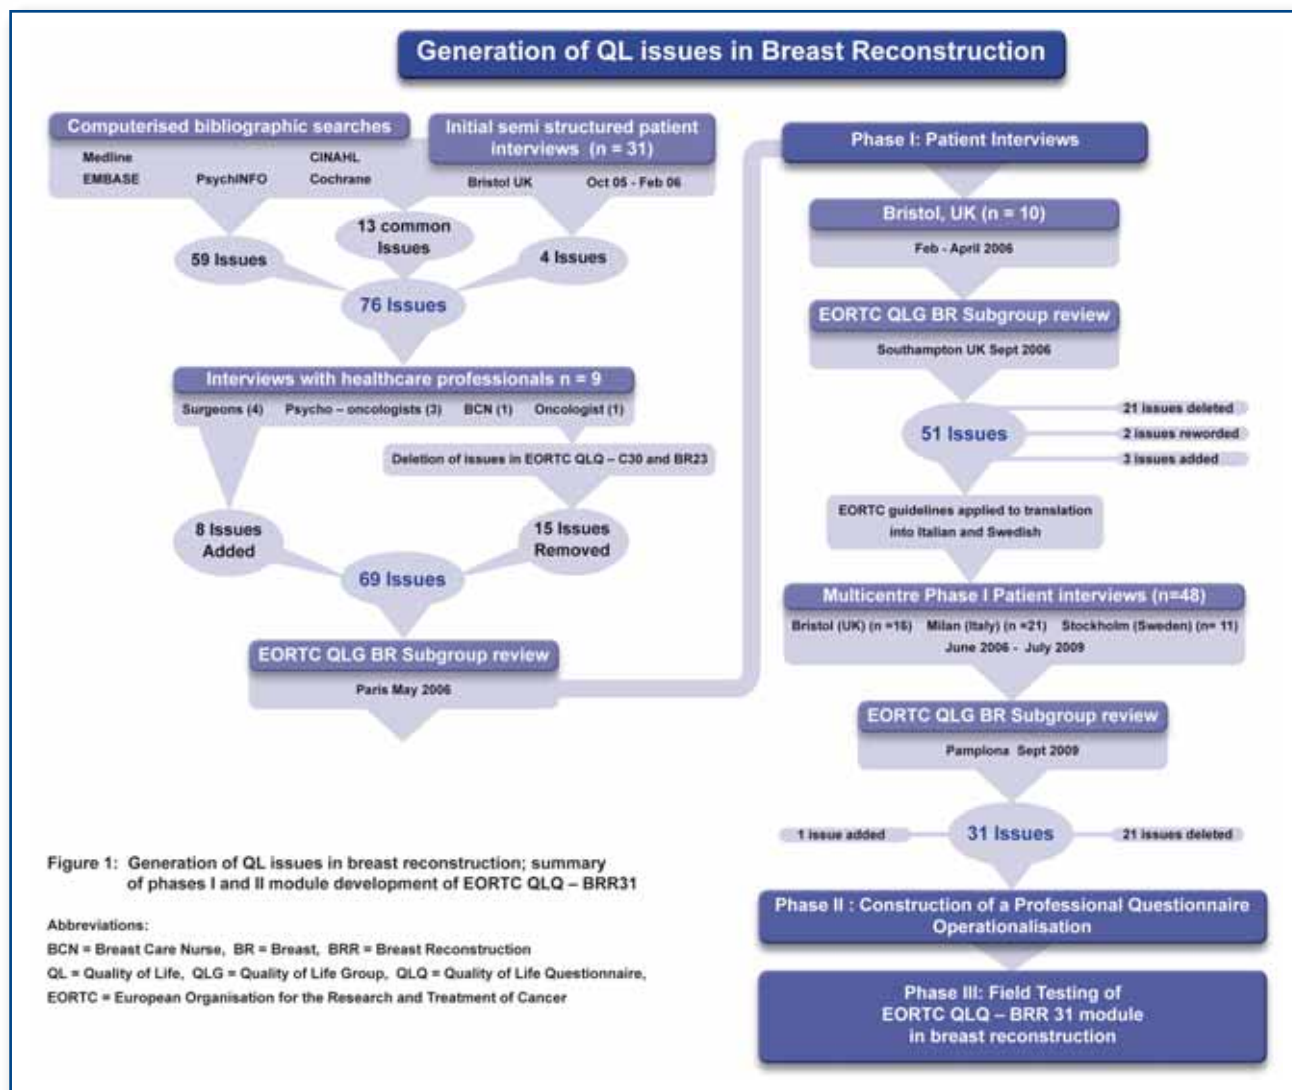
Generation of QL issues in Breast Reconstruction

Computerised bibliographic searches
Medline
CINAHL
EMBASE
PsychINFO
Cochrane

Initial semi structured patient interviews (n = 31)
Bristol UK
Oct 05 - Feb 06

59 Issues
13 common Issues
4 Issues

76 Issues

Interviews with healthcare professionals n = 9
Surgeons (4)
Psycho – oncologists (3)
BCN (1)
Oncologist (1)

Deletion of issues in EORTC QLQ – C30 and BR23

8 Issues Added
15 Issues Removed

69 Issues

EORTC QLG BR Subgroup review
Paris May 2006

Phase I: Patient Interviews

Bristol, UK (n = 10)
Feb - April 2006

EORTC QLG BR Subgroup review
Southampton UK Sept 2006

51 Issues
21 issues deleted
2 issues reworded
3 issues added

EORTC guidelines applied to translation into Italian and Swedish

Multicentre Phase I Patient interviews (n=48)
Bristol (UK) (n =16)
Milan (Italy) (n =21)
Stockholm (Sweden) (n= 11)
June 2006 - July 2009

EORTC QLG BR Subgroup review
Pamplona Sept 2009

1 issue added
31 Issues
21 issues deleted

Phase II : Construction of a Professional Questionnaire Operationalisation

Phase III: Field Testing of EORTC QLQ – BRR 31 module in breast reconstruction

Figure 1: Generation of QL issues in breast reconstruction; summary of phases I and II module development of EORTC QLQ – BRR31

Abbreviations:
BCN = Breast Care Nurse, BR = Breast, BRR = Breast Reconstruction
QL = Quality of Life, QLG = Quality of Life Group, QLQ = Quality of Life Questionnaire,
EORTC = European Organisation for the Research and Treatment of Cancer